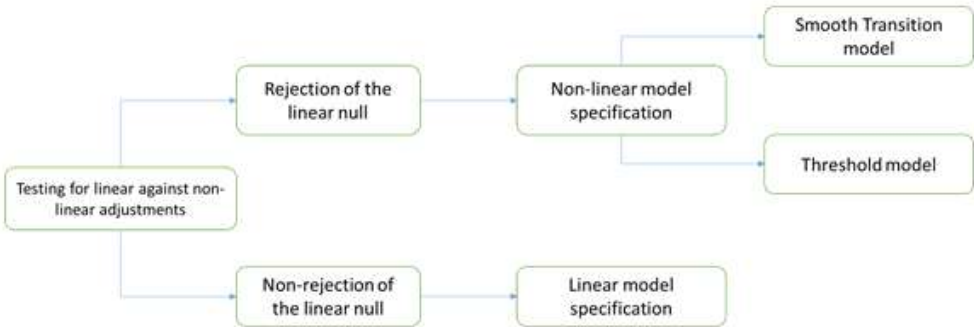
Testing for linear against non-linear adjustments

Rejection of the linear null

Non-linear model specification

Smooth Transition model

Threshold model

Non-rejection of the linear null

Linear model specification